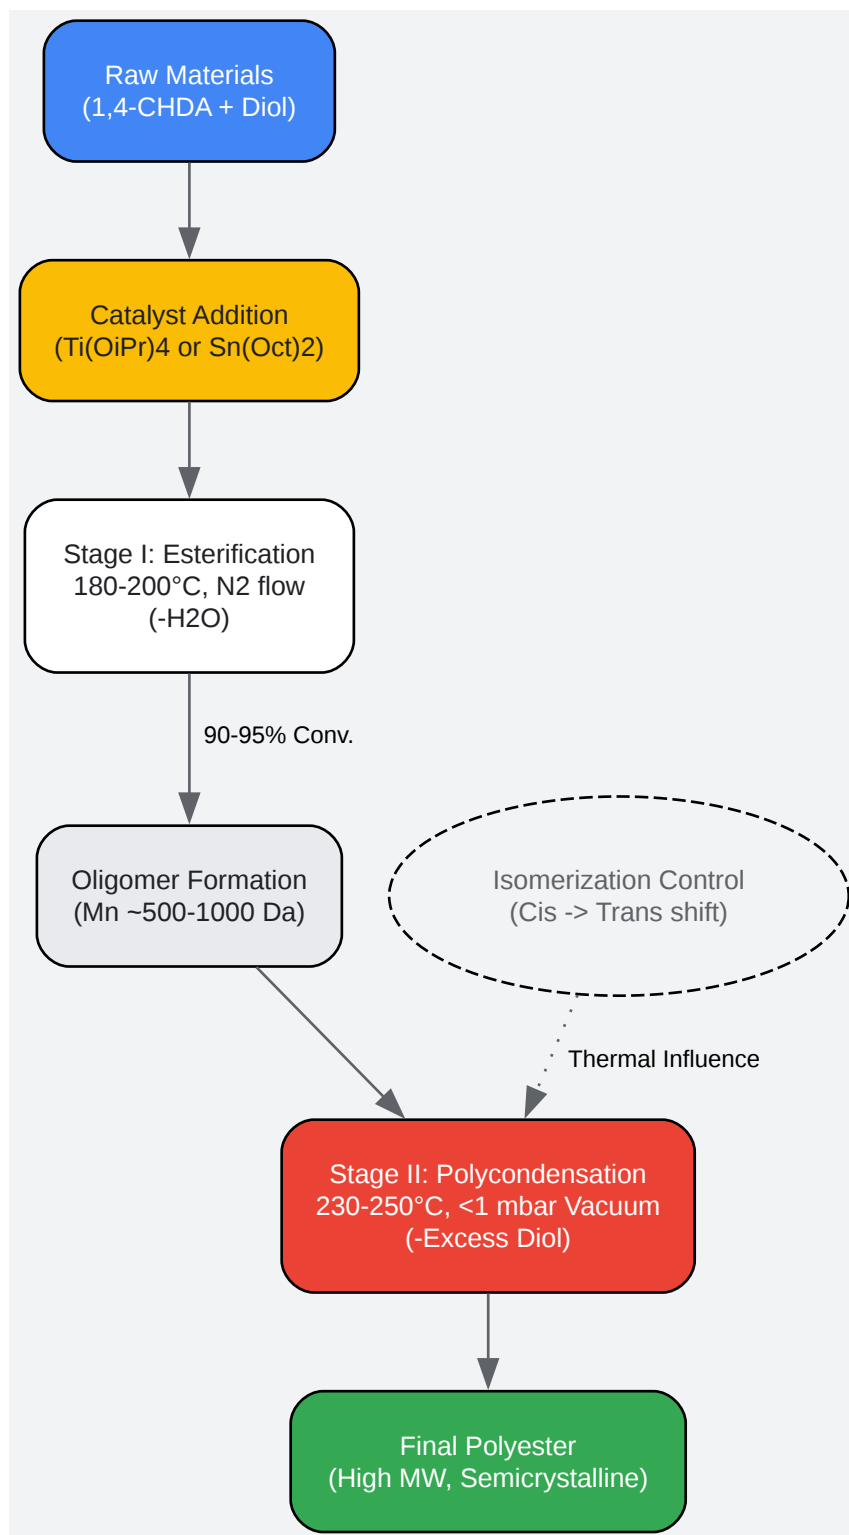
Raw Materials
(1,4-CHDA + Diol)

Catalyst Addition
(Ti(OiPr)4 or Sn(Oct)2)

Stage I: Esterification
180-200°C, N2 flow
(-H2O)

90-95% Conv.

Oligomer Formation
(Mn ~500-1000 Da)

Isomerization Control
(Cis -> Trans shift)

Thermal Influence

Stage II: Polycondensation
230-250°C, <1 mbar Vacuum
(-Excess Diol)

Final Polyester
(High MW, Semicrystalline)